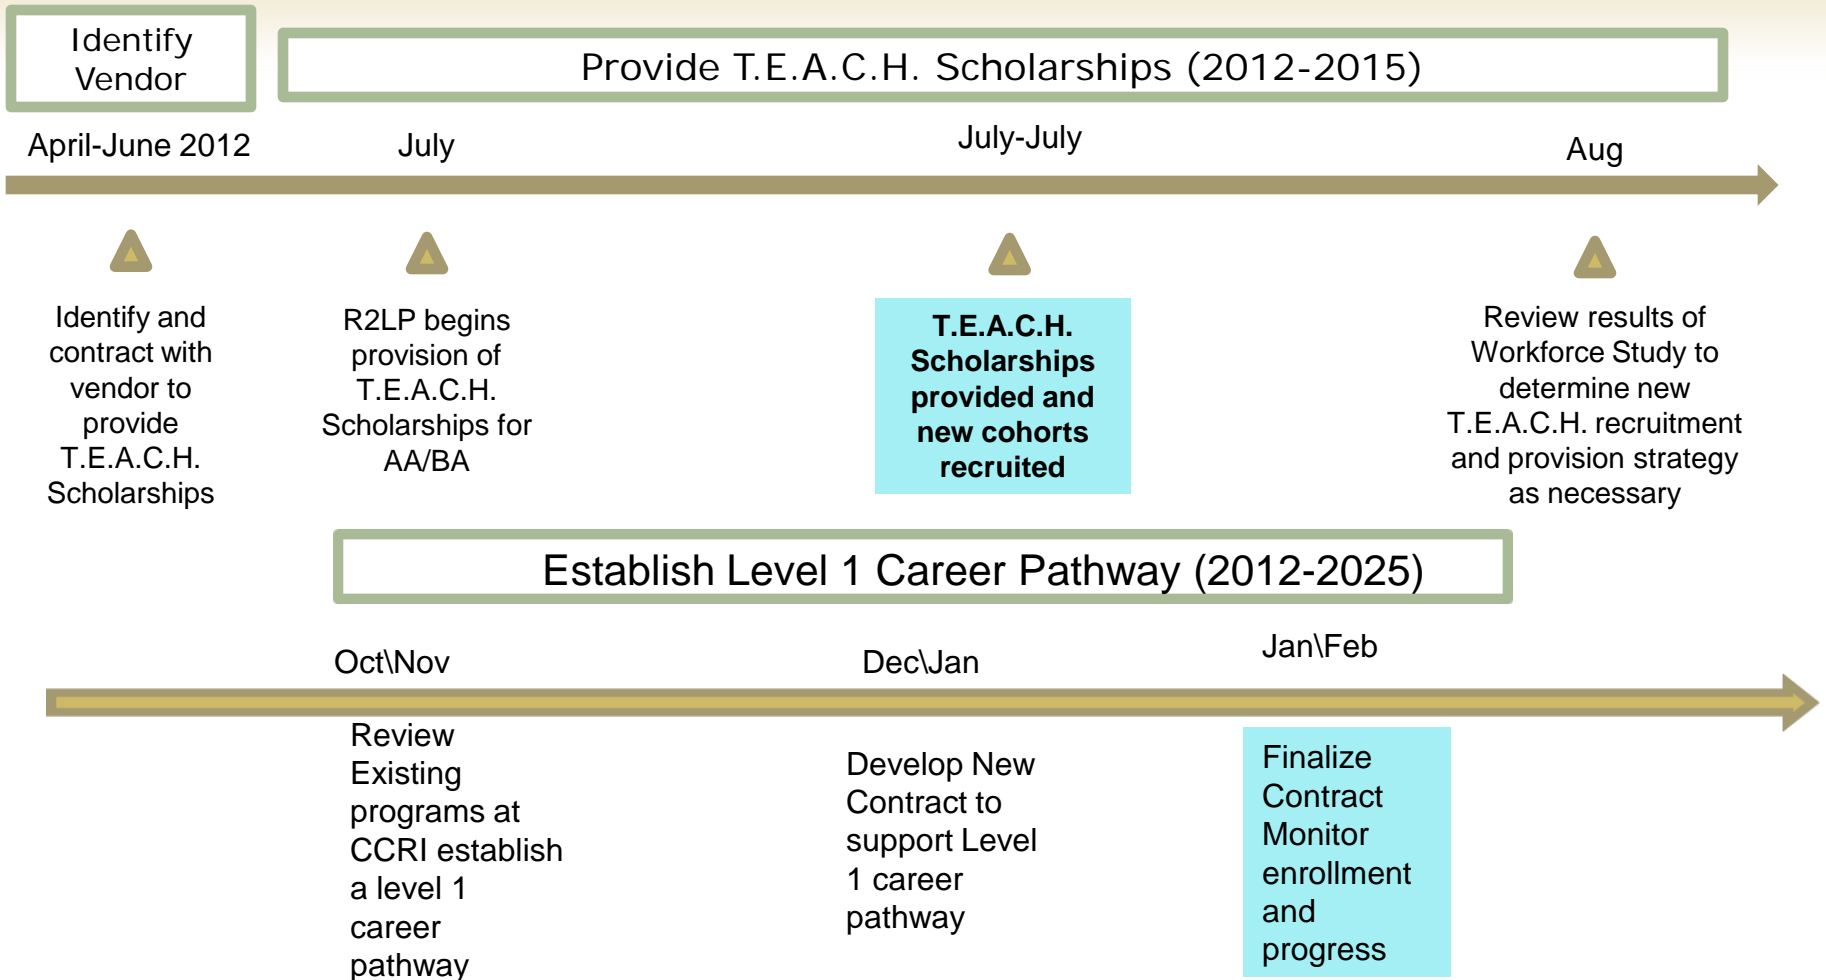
Identify Vendor

Provide T.E.A.C.H. Scholarships (2012-2015)

April-June 2012

July

July-July

Aug

Identify and contract with vendor to provide T.E.A.C.H. Scholarships

R2LP begins provision of T.E.A.C.H. Scholarships for AA/BA

T.E.A.C.H. Scholarships provided and new cohorts recruited

Review results of Workforce Study to determine new T.E.A.C.H. recruitment and provision strategy as necessary

Establish Level 1 Career Pathway (2012-2025)

Oct\Nov

Dec\Jan

Jan\Feb

Review Existing programs at CCRI establish a level 1 career pathway

Develop New Contract to support Level 1 career pathway

Finalize Contract Monitor enrollment and progress